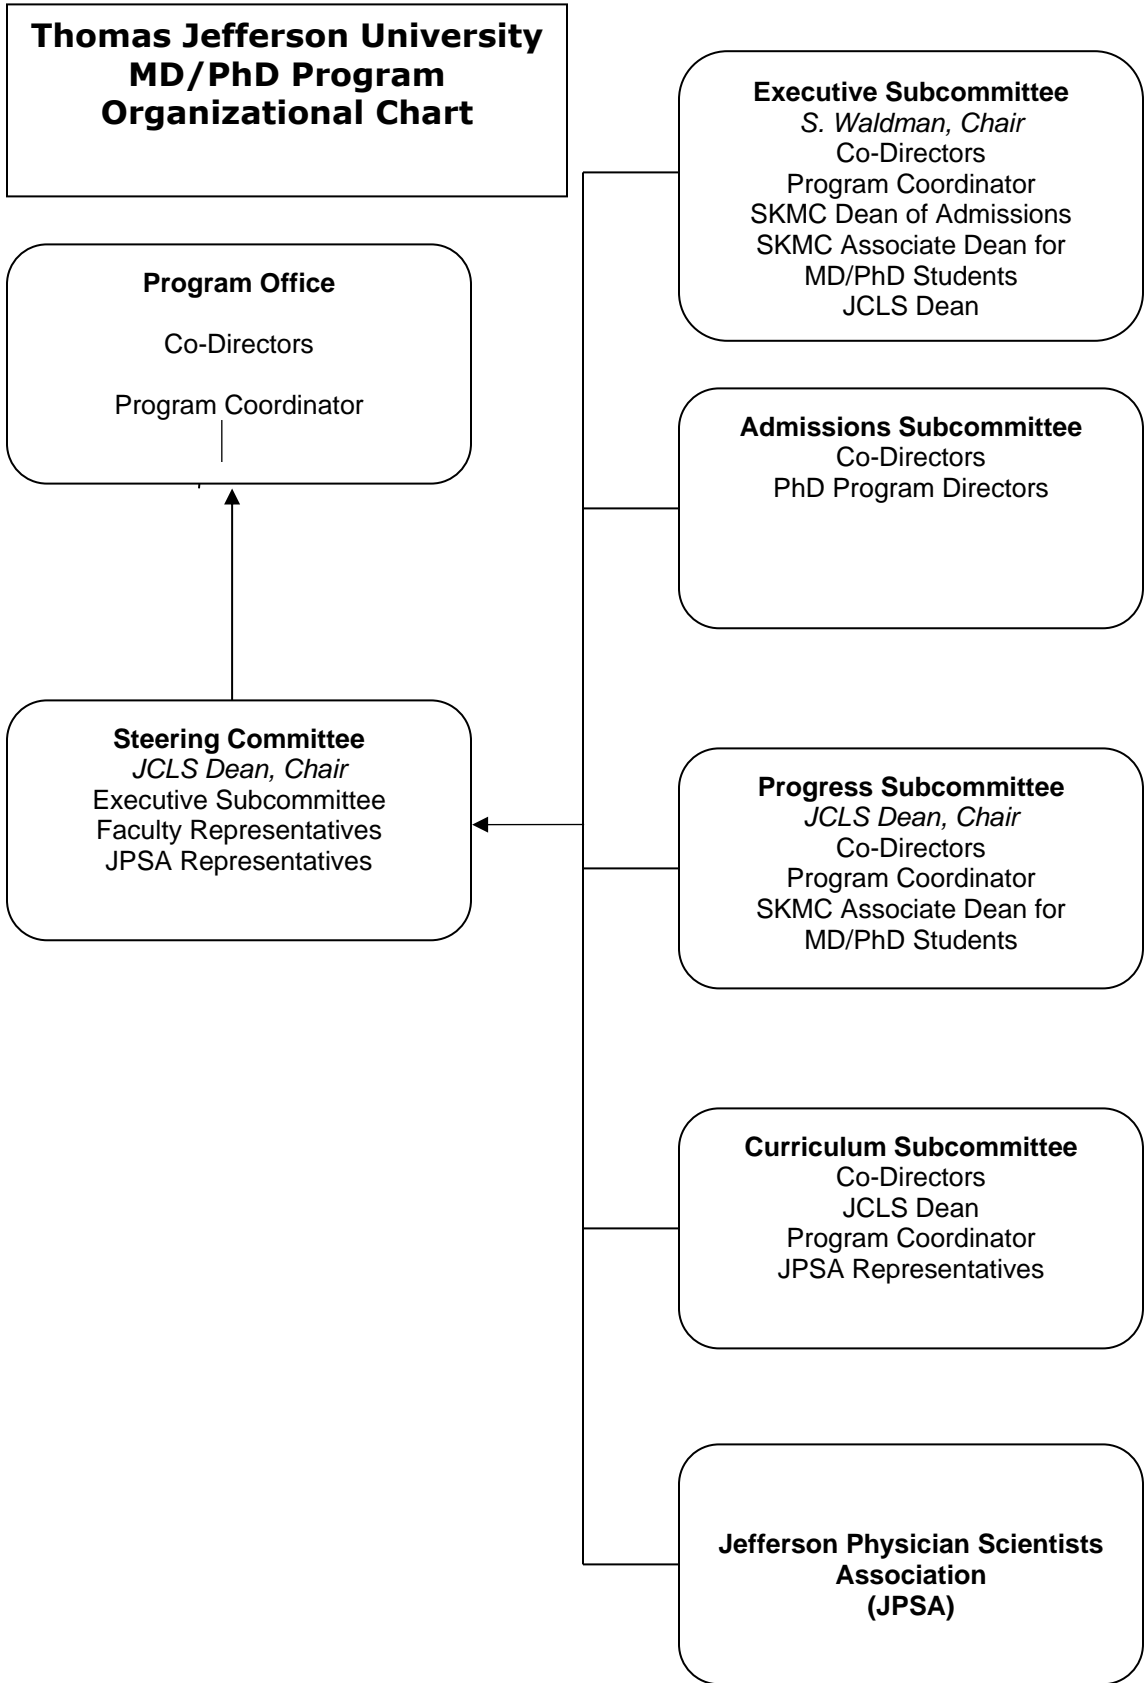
**Thomas Jefferson University MD/PhD Program Organizational Chart**

**Program Office**

Co-Directors

Program Coordinator

**Steering Committee**
*JCLS Dean, Chair*
Executive Subcommittee
Faculty Representatives
JPSA Representatives

**Executive Subcommittee**
*S. Waldman, Chair*
Co-Directors
Program Coordinator
SKMC Dean of Admissions
SKMC Associate Dean for MD/PhD Students
JCLS Dean

**Admissions Subcommittee**
Co-Directors
PhD Program Directors

**Progress Subcommittee**
*JCLS Dean, Chair*
Co-Directors
Program Coordinator
SKMC Associate Dean for MD/PhD Students

**Curriculum Subcommittee**
Co-Directors
JCLS Dean
Program Coordinator
JPSA Representatives

**Jefferson Physician Scientists Association (JPSA)**